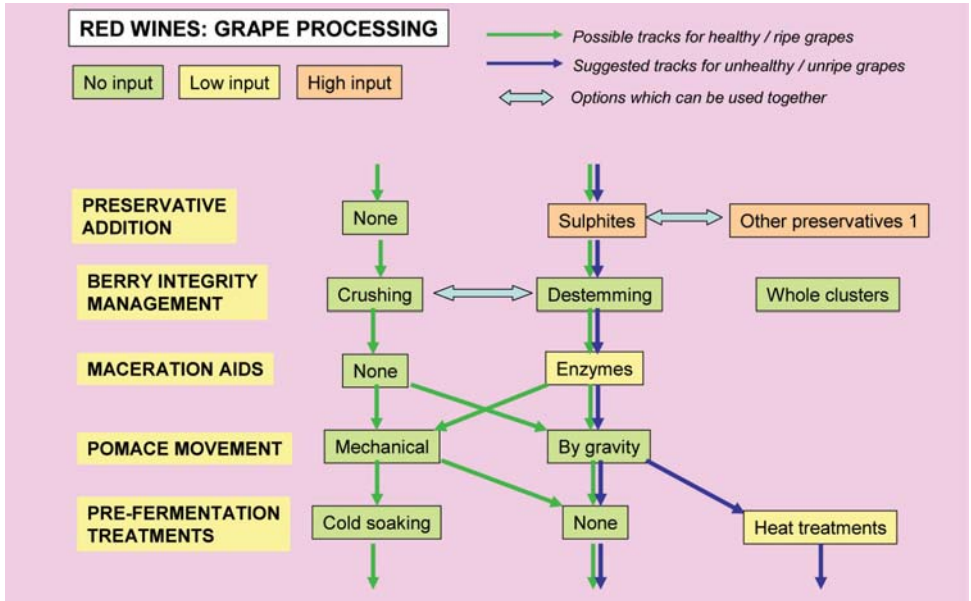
RED WINES: GRAPE PROCESSING

No input
Low input
High input

Possible tracks for healthy / ripe grapes
Suggested tracks for unhealthy / unripe grapes
Options which can be used together

PRESERVATIVE ADDITION
None
Sulphites
Other preservatives 1

BERRY INTEGRITY MANAGEMENT
Crushing
Destemming
Whole clusters

MACERATION AIDS
None
Enzymes

POMACE MOVEMENT
Mechanical
By gravity

PRE-FERMENTATION TREATMENTS
Cold soaking
None
Heat treatments